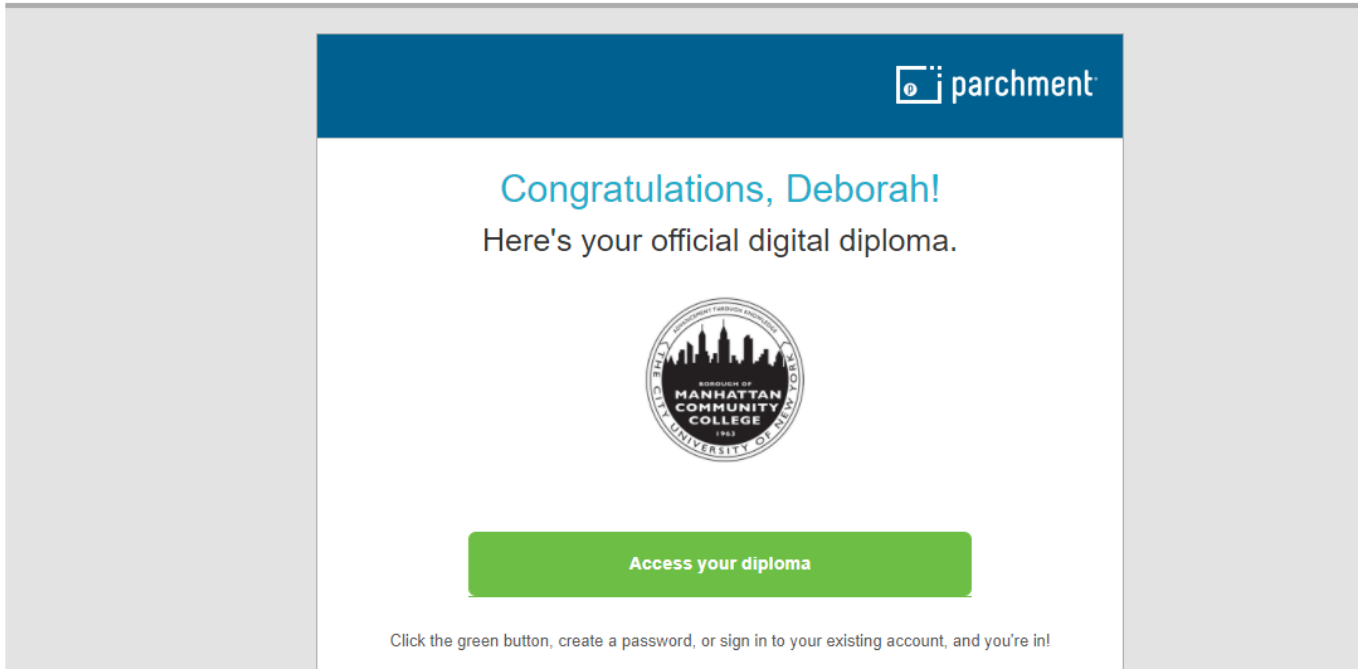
parchment

Congratulations, Deborah!

Here's your official digital diploma.

ADVANCEMENT THROUGH KNOWLEDGE
BOROUGH OF
MANHATTAN
COMMUNITY
COLLEGE
1963
THE CITY UNIVERSITY OF NEW YORK

Access your diploma

Click the green button, create a password, or sign in to your existing account, and you're in!